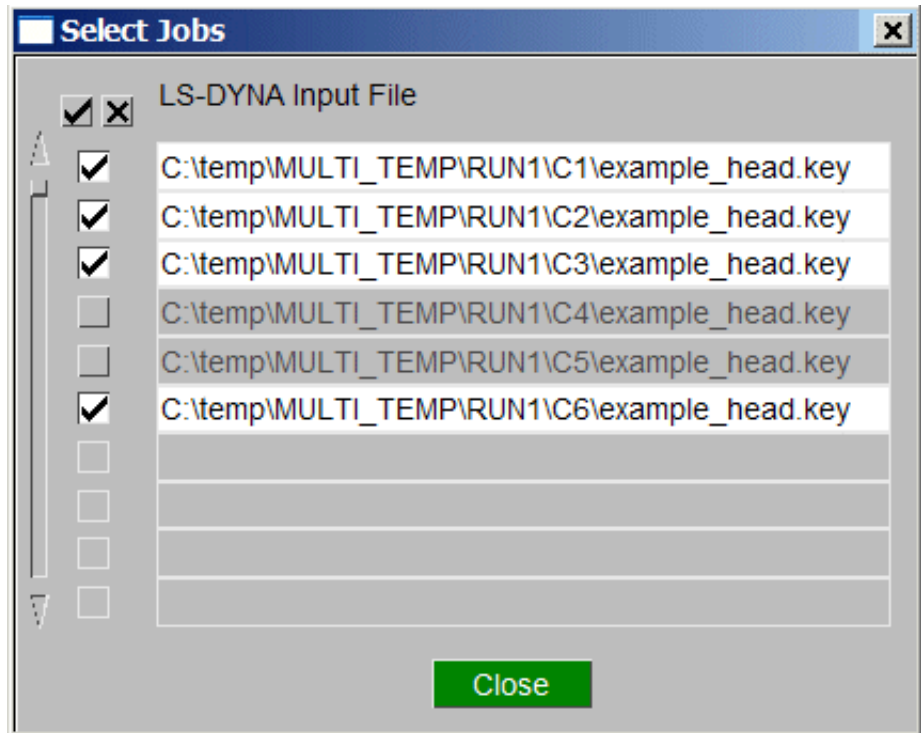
Select Jobs

LS-DYNA Input File

C:\temp\MULTI_TEMP\RUN1\C1\example_head.key
C:\temp\MULTI_TEMP\RUN1\C2\example_head.key
C:\temp\MULTI_TEMP\RUN1\C3\example_head.key
C:\temp\MULTI_TEMP\RUN1\C4\example_head.key
C:\temp\MULTI_TEMP\RUN1\C5\example_head.key
C:\temp\MULTI_TEMP\RUN1\C6\example_head.key

Close